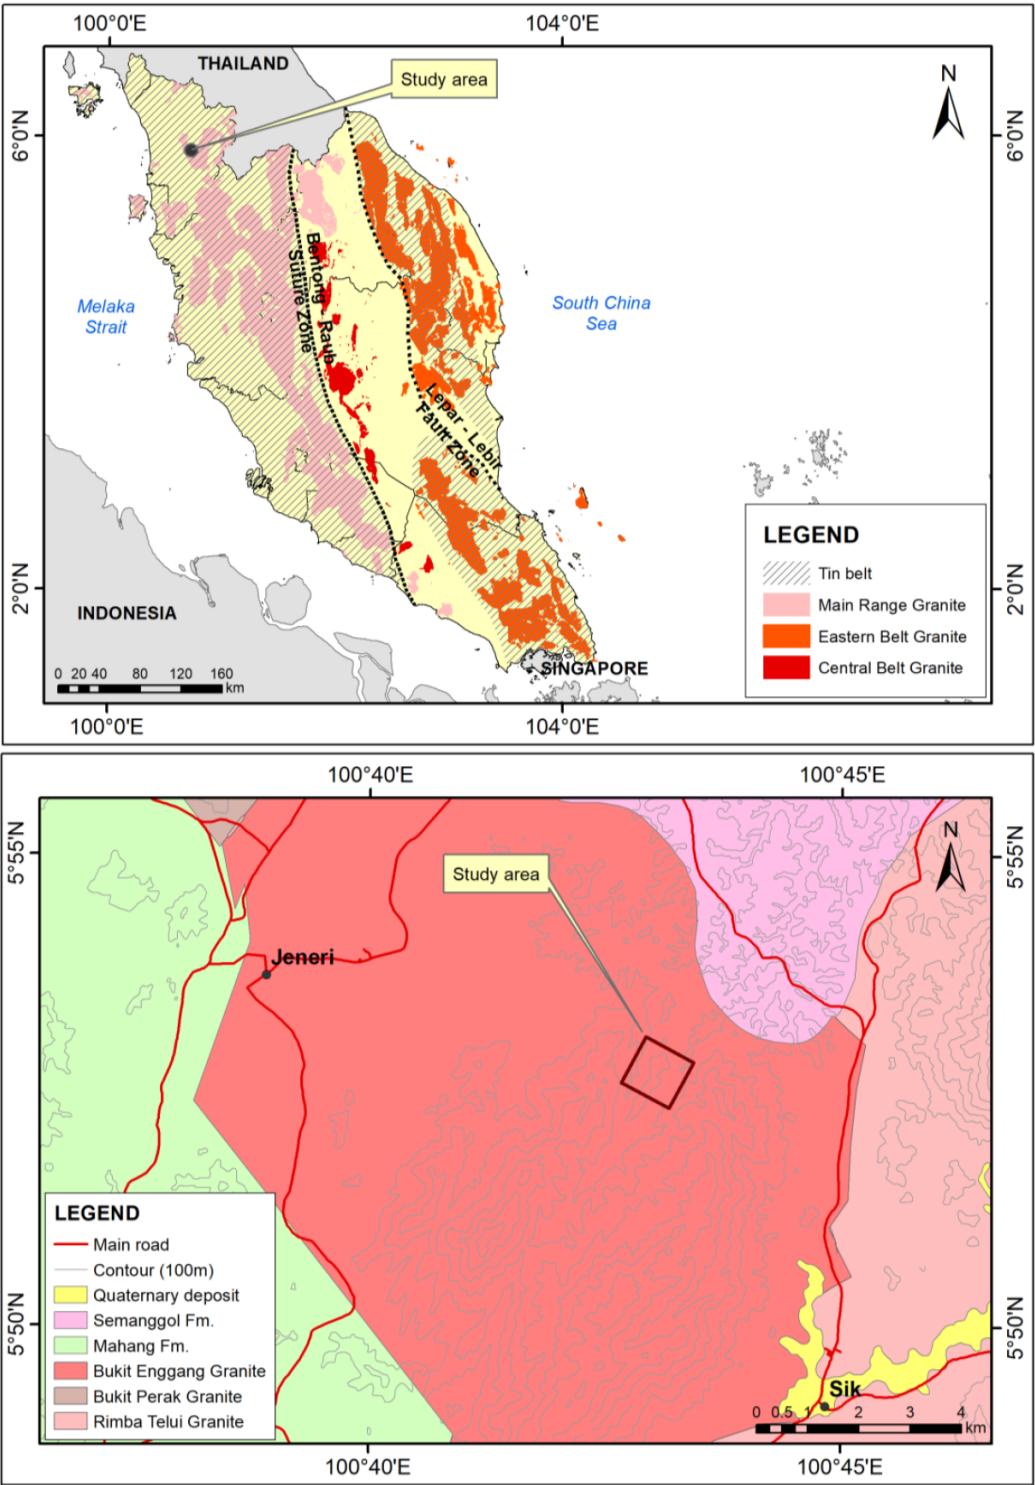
100°0'E
104°0'E
THAILAND
Study area
N
6°0'N
6°0'N
Bentong - Raub Suture Zone
Melaka Strait
South China Sea
Lepar - Lebir Fault Zone
INDONESIA
2°0'N
2°0'N
SINGAPORE
0 20 40 80 120 160 km
LEGEND
Tin belt
Main Range Granite
Eastern Belt Granite
Central Belt Granite
100°0'E
104°0'E

100°40'E
100°45'E
5°55'N
5°55'N
N
Study area
Jeneri
LEGEND
Main road
Contour (100m)
Quaternary deposit
Semanggol Fm.
Mahang Fm.
Bukit Enggang Granite
Bukit Perak Granite
Rimba Telui Granite
5°50'N
5°50'N
Sik
0 0.5 1 2 3 4 km
100°40'E
100°45'E